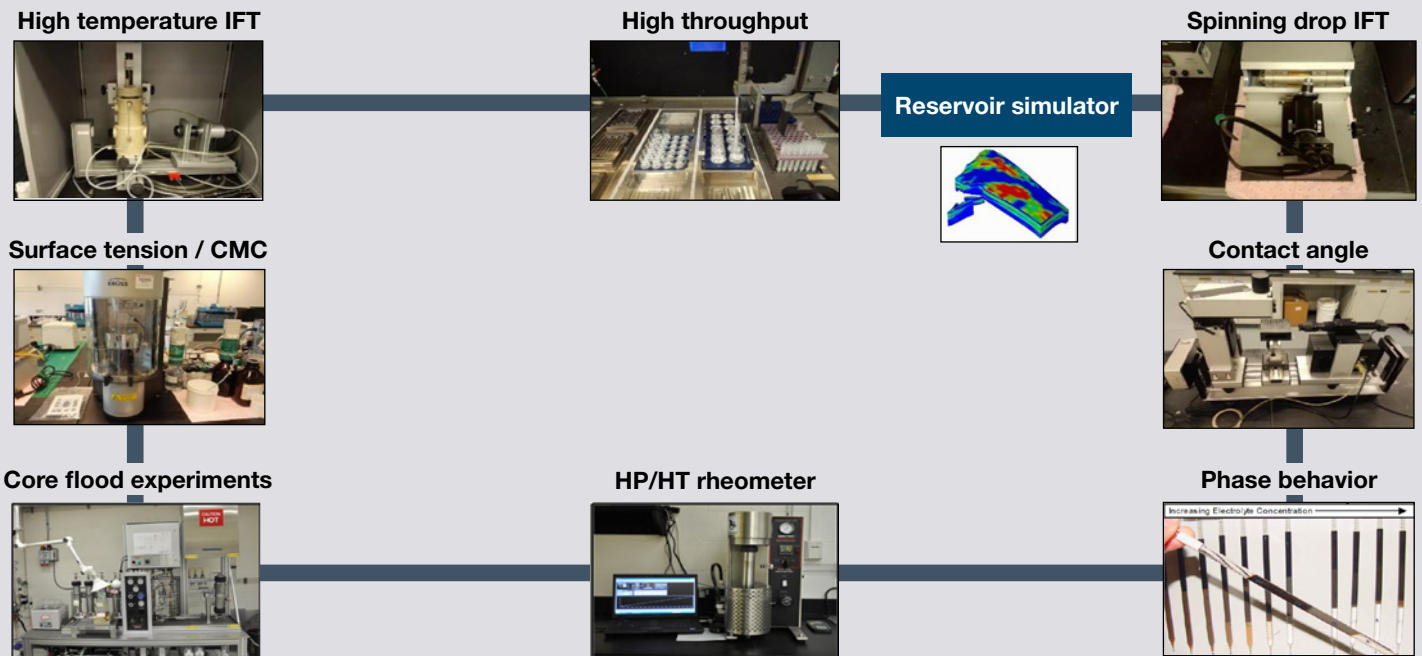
High temperature IFT

High throughput

Spinning drop IFT

Reservoir simulator

Surface tension / CMC

Contact angle

Core flood experiments

HP/HT rheometer

Phase behavior

CAUTION HOT

Increasing Electrolyte Concentration